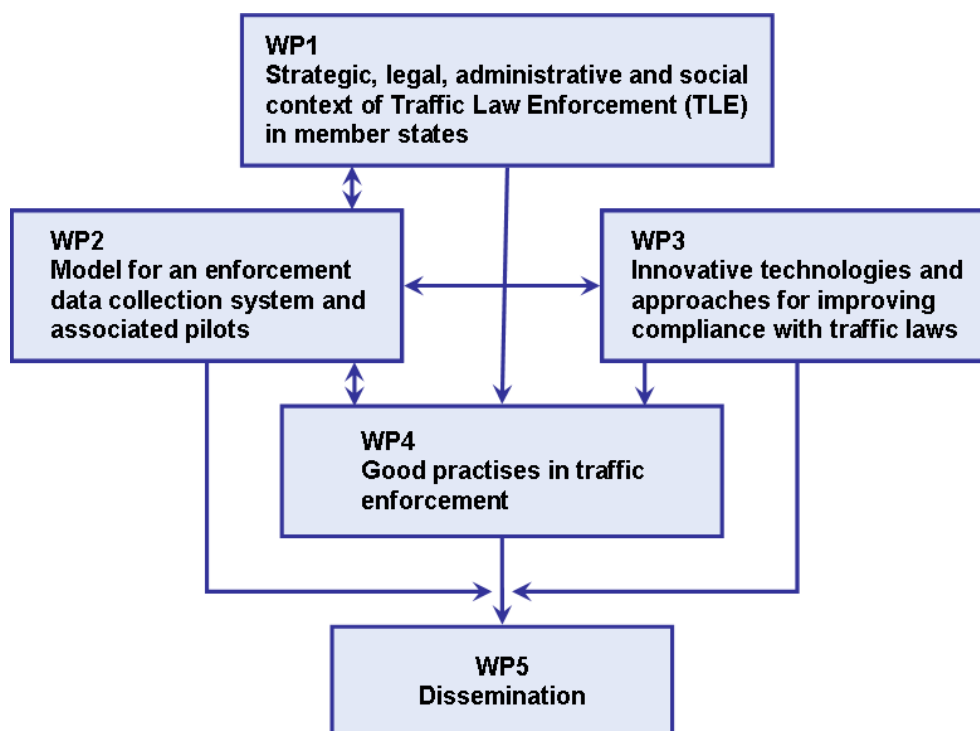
WP1
Strategic, legal, administrative and social context of Traffic Law Enforcement (TLE) in member states

WP2
Model for an enforcement data collection system and associated pilots

WP3
Innovative technologies and approaches for improving compliance with traffic laws

WP4
Good practises in traffic enforcement

WP5
Dissemination